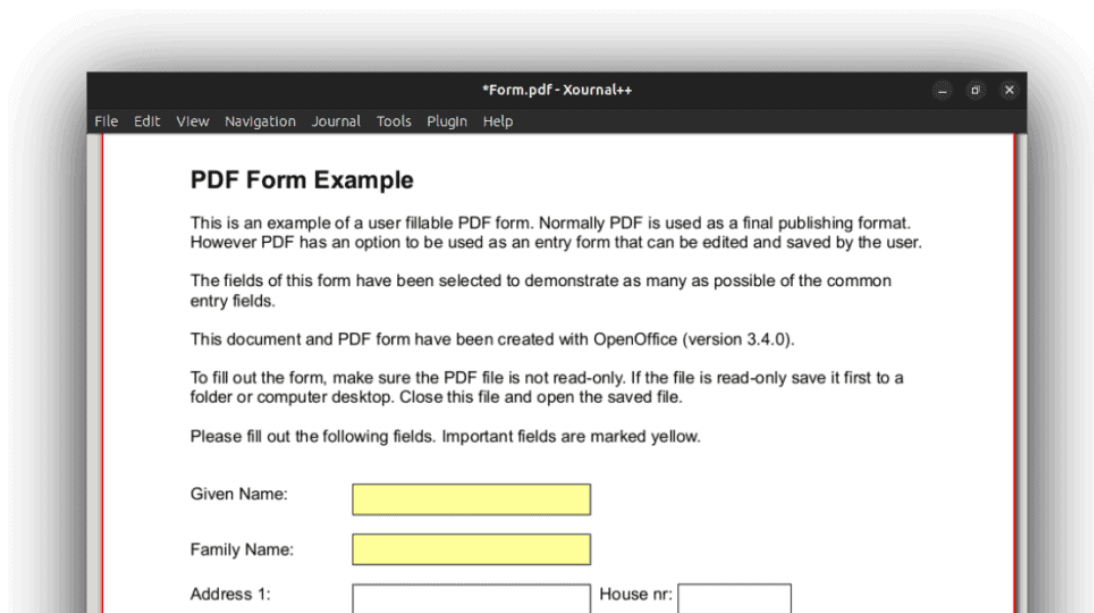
*Form.pdf - Xournal++

File Edit View Navigation Journal Tools Plugin Help

PDF Form Example

This is an example of a user fillable PDF form. Normally PDF is used as a final publishing format. However PDF has an option to be used as an entry form that can be edited and saved by the user.

The fields of this form have been selected to demonstrate as many as possible of the common entry fields.

This document and PDF form have been created with OpenOffice (version 3.4.0).

To fill out the form, make sure the PDF file is not read-only. If the file is read-only save it first to a folder or computer desktop. Close this file and open the saved file.

Please fill out the following fields. Important fields are marked yellow.

Given Name:

Family Name:

Address 1:

House nr: